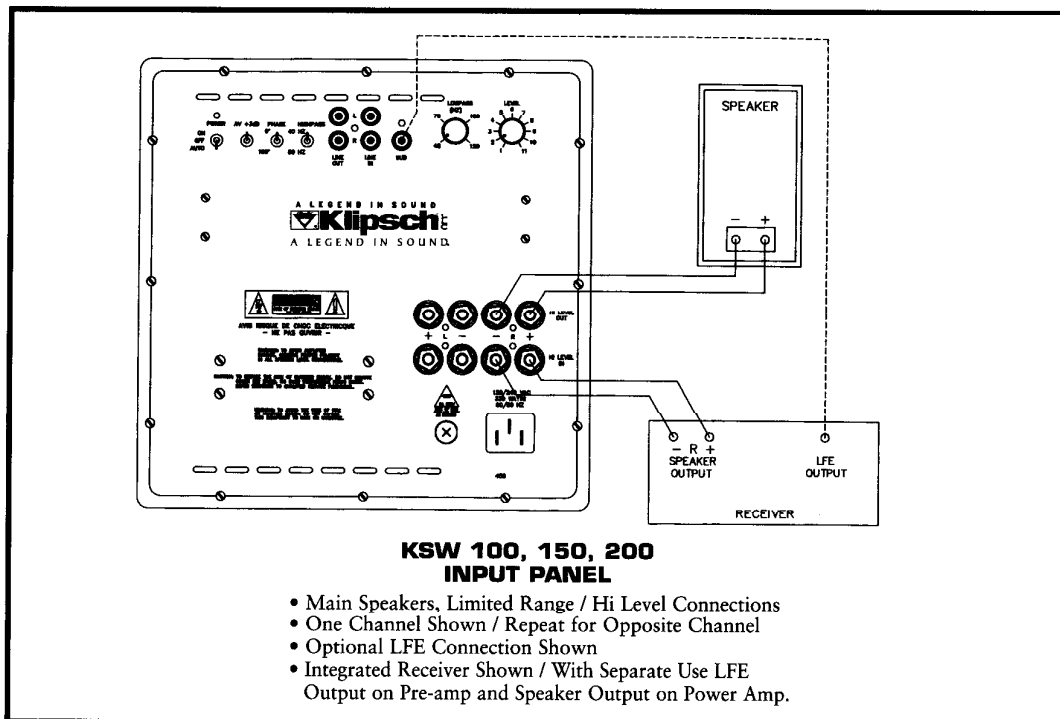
POWER
ON
OFF
AUTO
LINE OUT
LINE IN
SUB
LOWPASS (HZ)
LEVEL

A LEGEND IN SOUND
Klipsch
A LEGEND IN SOUND

AVIS RISQUE DE CHOC ELECTRIQUE
— NE PAS OUVRIR —

+ L − − R +
HI LEVEL OUT
HI LEVEL IN

SPEAKER
− +

− R +
SPEAKER OUTPUT
LFE OUTPUT
RECEIVER

KSW 100, 150, 200
INPUT PANEL

• Main Speakers, Limited Range / Hi Level Connections
• One Channel Shown / Repeat for Opposite Channel
• Optional LFE Connection Shown
• Integrated Receiver Shown / With Separate Use LFE Output on Pre-amp and Speaker Output on Power Amp.